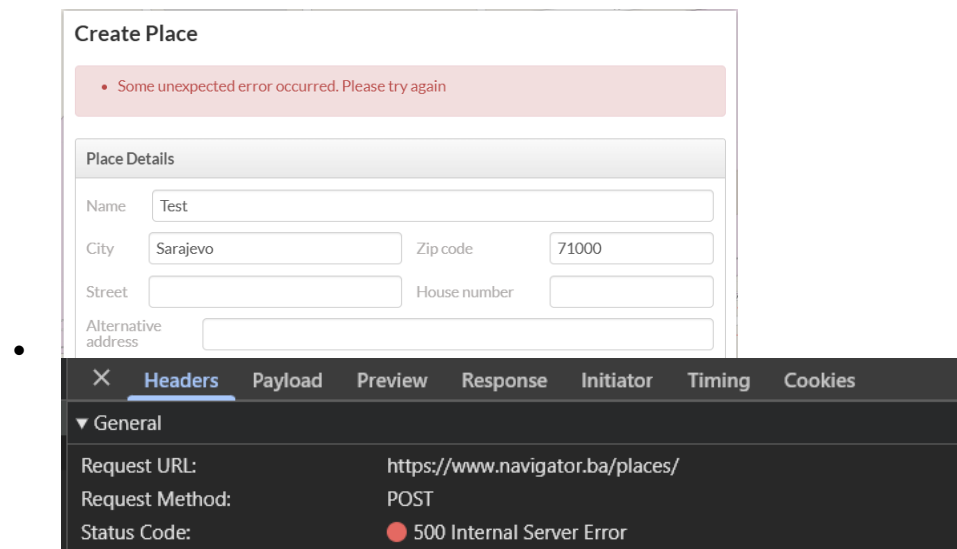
Create Place

• Some unexpected error occurred. Please try again

Place Details

Name Test

City Sarajevo

Zip code 71000

Street

House number

Alternative address

× Headers Payload Preview Response Initiator Timing Cookies

▼ General

Request URL: https://www.navigator.ba/places/

Request Method: POST

Status Code: 500 Internal Server Error